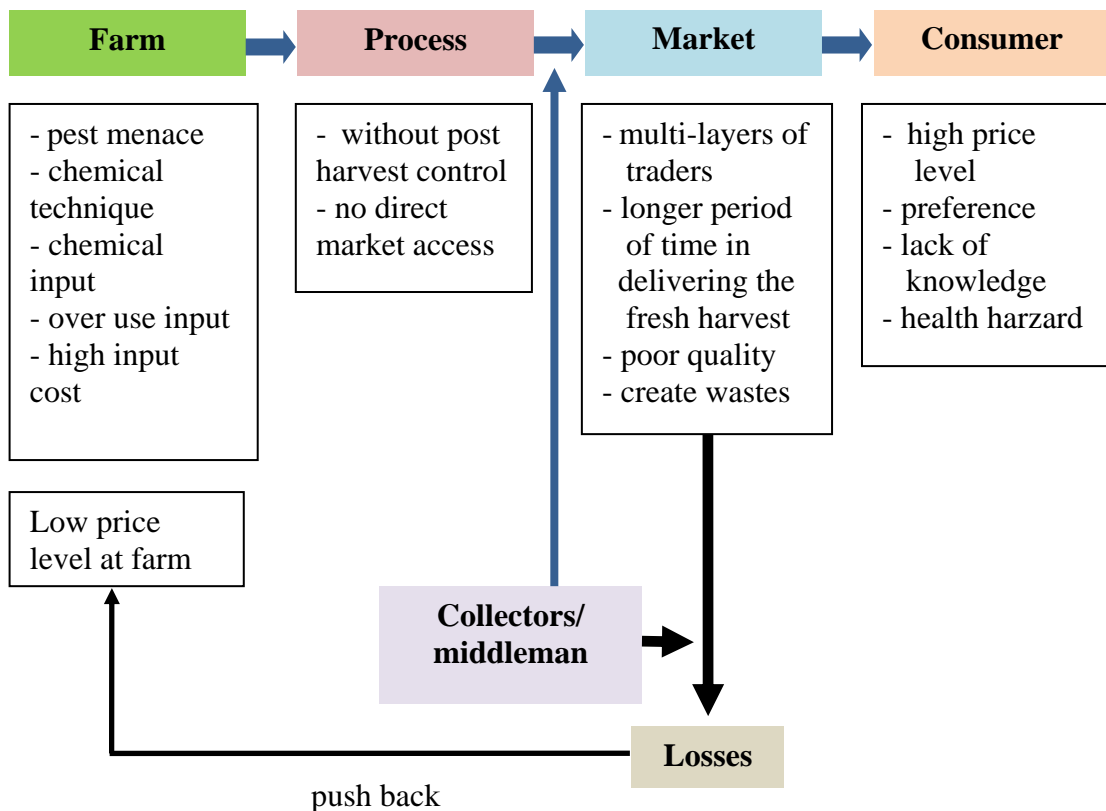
Farm

Process

Market

Consumer

- pest menace
- chemical technique
- chemical input
- over use input
- high input cost

- without post harvest control
- no direct market access

- multi-layers of traders
- longer period of time in delivering the fresh harvest
- poor quality
- create wastes

- high price level
- preference
- lack of knowledge
- health harzard

Low price level at farm

Collectors/ middleman

Losses

push back